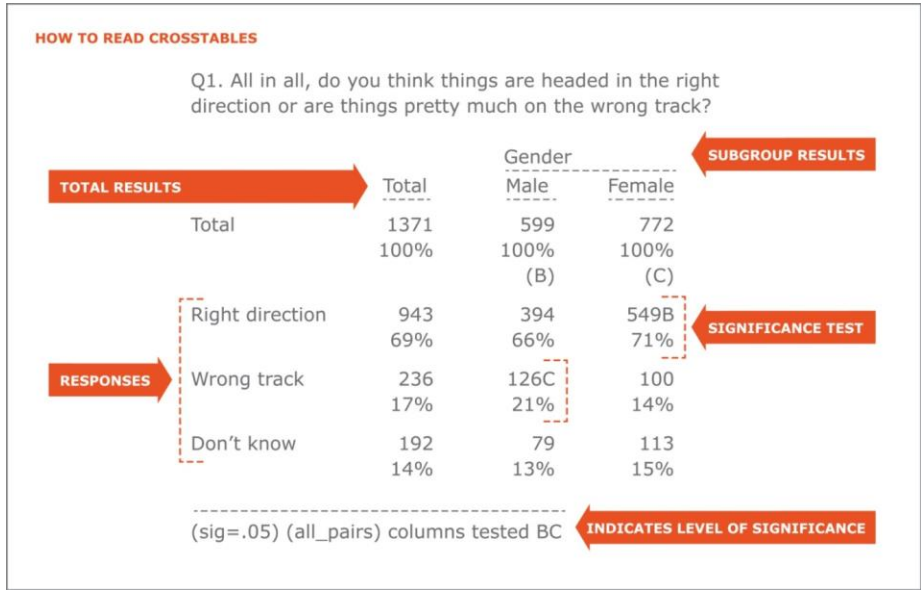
HOW TO READ CROSSTABLES

Q1. All in all, do you think things are headed in the right direction or are things pretty much on the wrong track?

SUBGROUP RESULTS

TOTAL RESULTS

| | Total | Gender Male | Gender Female |
|---|---|---|---|
| Total | 1371 100% | 599 100% (B) | 772 100% (C) |
| Right direction | 943 69% | 394 66% | 549B 71% |
| Wrong track | 236 17% | 126C 21% | 100 14% |
| Don't know | 192 14% | 79 13% | 113 15% |

SIGNIFICANCE TEST

RESPONSES

(sig=.05) (all_pairs) columns tested BC

INDICATES LEVEL OF SIGNIFICANCE